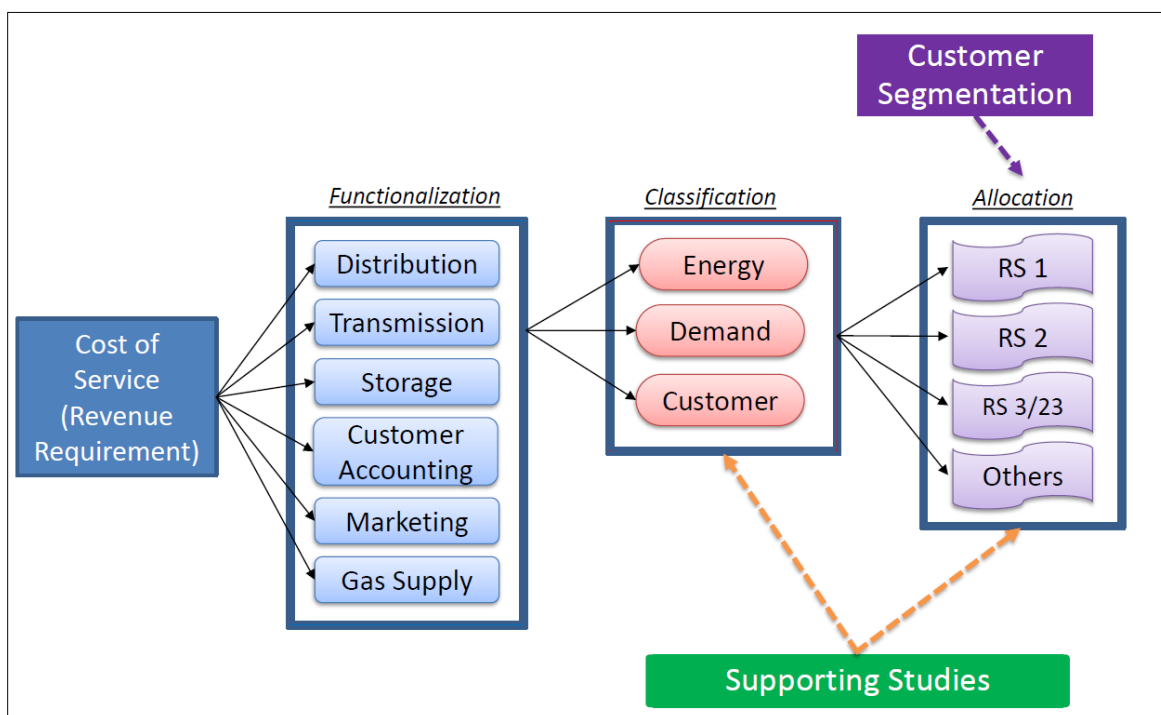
Customer Segmentation

Functionalization

Classification

Allocation

Cost of Service (Revenue Requirement)

Distribution

Transmission

Storage

Customer Accounting

Marketing

Gas Supply

Energy

Demand

Customer

RS 1

RS 2

RS 3/23

Others

Supporting Studies